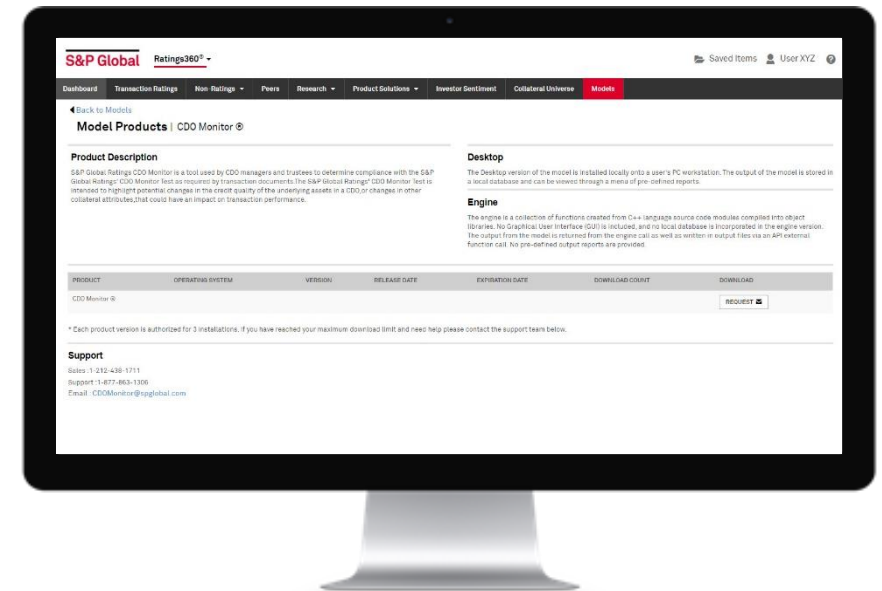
S&P Global Ratings360® ▾

Saved Items User XYZ ?

Dashboard Transaction Ratings Non-Ratings ▾ Peers Research ▾ Product Solutions ▾ Investor Sentiment Collateral Universe Models

◀Back to Models

Model Products | CDO Monitor ®

Product Description

S&P Global Ratings CDO Monitor is a tool used by CDO managers and trustees to determine compliance with the S&P Global Ratings' CDO Monitor Test as required by transaction documents.The S&P Global Ratings' CDO Monitor Test is intended to highlight potential changes in the credit quality of the underlying assets in a CDO,or changes in other collateral attributes,that could have an impact on transaction performance.

Desktop

The Desktop version of the model is installed locally onto a user's PC workstation. The output of the model is stored in a local database and can be viewed through a menu of pre-defined reports.

Engine

The engine is a collection of functions created from C++ language source code modules compiled into object libraries. No Graphical User Interface (GUI) is included, and no local database is incorporated in the engine version. The output from the model is returned from the engine call as well as written in output files via an API external function call. No pre-defined output reports are provided.

| PRODUCT | OPERATING SYSTEM | VERSION | RELEASE DATE | EXPIRATION DATE | DOWNLOAD COUNT | DOWNLOAD |
|---|---|---|---|---|---|---|
| CDO Monitor ® | | | | | | REQUEST ✉ |

* Each product version is authorized for 3 installations. If you have reached your maximum download limit and need help please contact the support team below.

Support

Sales : 1-212-438-1711
Support : 1-877-863-1306
Email : CDOMonitor@spglobal.com